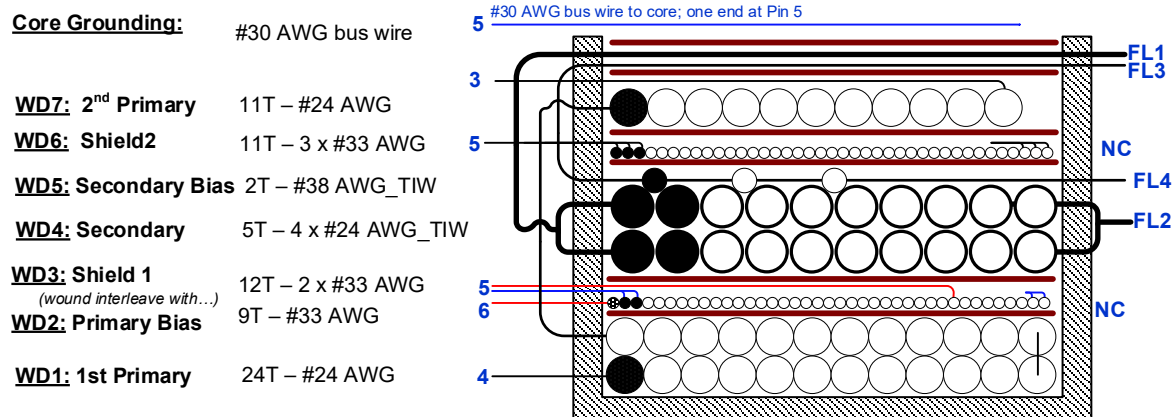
Core Grounding: #30 AWG bus wire

WD7: 2nd Primary 11T – #24 AWG

WD6: Shield2 11T – 3 x #33 AWG

WD5: Secondary Bias 2T – #38 AWG_TIW

WD4: Secondary 5T – 4 x #24 AWG_TIW

WD3: Shield 1 12T – 2 x #33 AWG
(wound interleave with…)
WD2: Primary Bias 9T – #33 AWG

WD1: 1st Primary 24T – #24 AWG

5 #30 AWG bus wire to core; one end at Pin 5

3

5

5

6

4

FL1
FL3
NC
FL4
FL2
NC